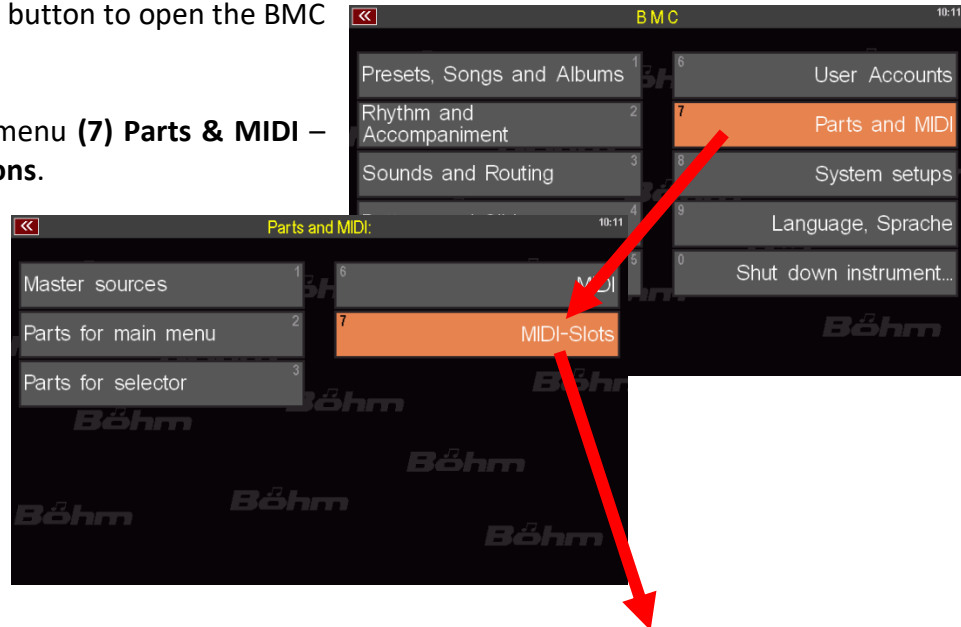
button to open the BMC

menu **(7) Parts & MIDI** – **ons**.

BMC
10:11

Presets, Songs and Albums 1
Rhythm and Accompaniment 2
Sounds and Routing 3
6 User Accounts
7 Parts and MIDI
8 System setups
9 Language, Sprache
0 Shut down instrument...
Böhm

Parts and MIDI:
10:11

Master sources 1
Parts for main menu 2
Parts for selector 3
6 MIDI
7 MIDI-Slots
Böhm
Böhm
Böhm
Böhm
Böhm
Böhm